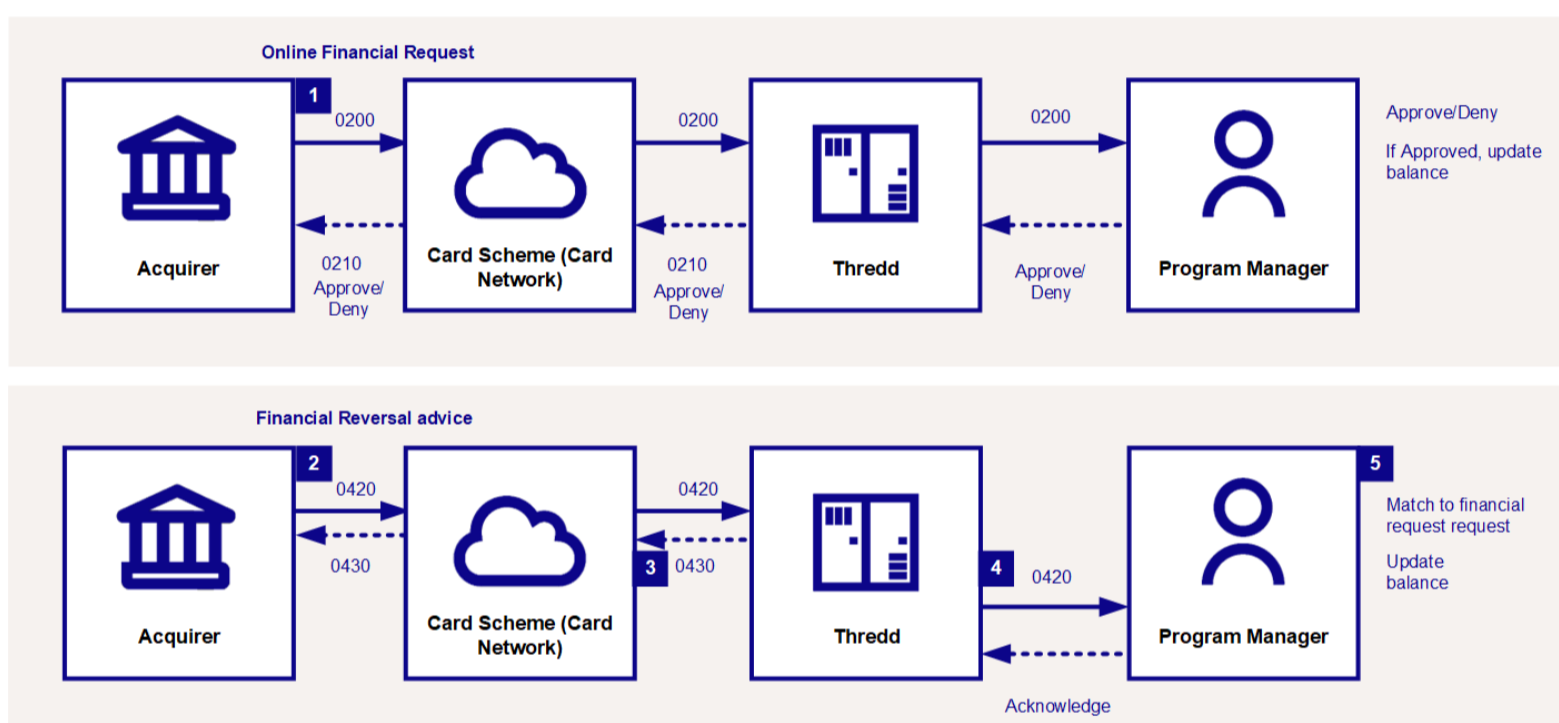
Online Financial Request

Acquirer

1

0200

0210
Approve/
Deny

Card Scheme (Card Network)

0200

0210
Approve/
Deny

Thredd

0200

Approve/
Deny

Program Manager

Approve/Deny

If Approved, update balance

Financial Reversal advice

Acquirer

2

0420

0430

Card Scheme (Card Network)

0420

3 0430

Thredd

4 0420

Acknowledge

Program Manager

5

Match to financial request request

Update balance